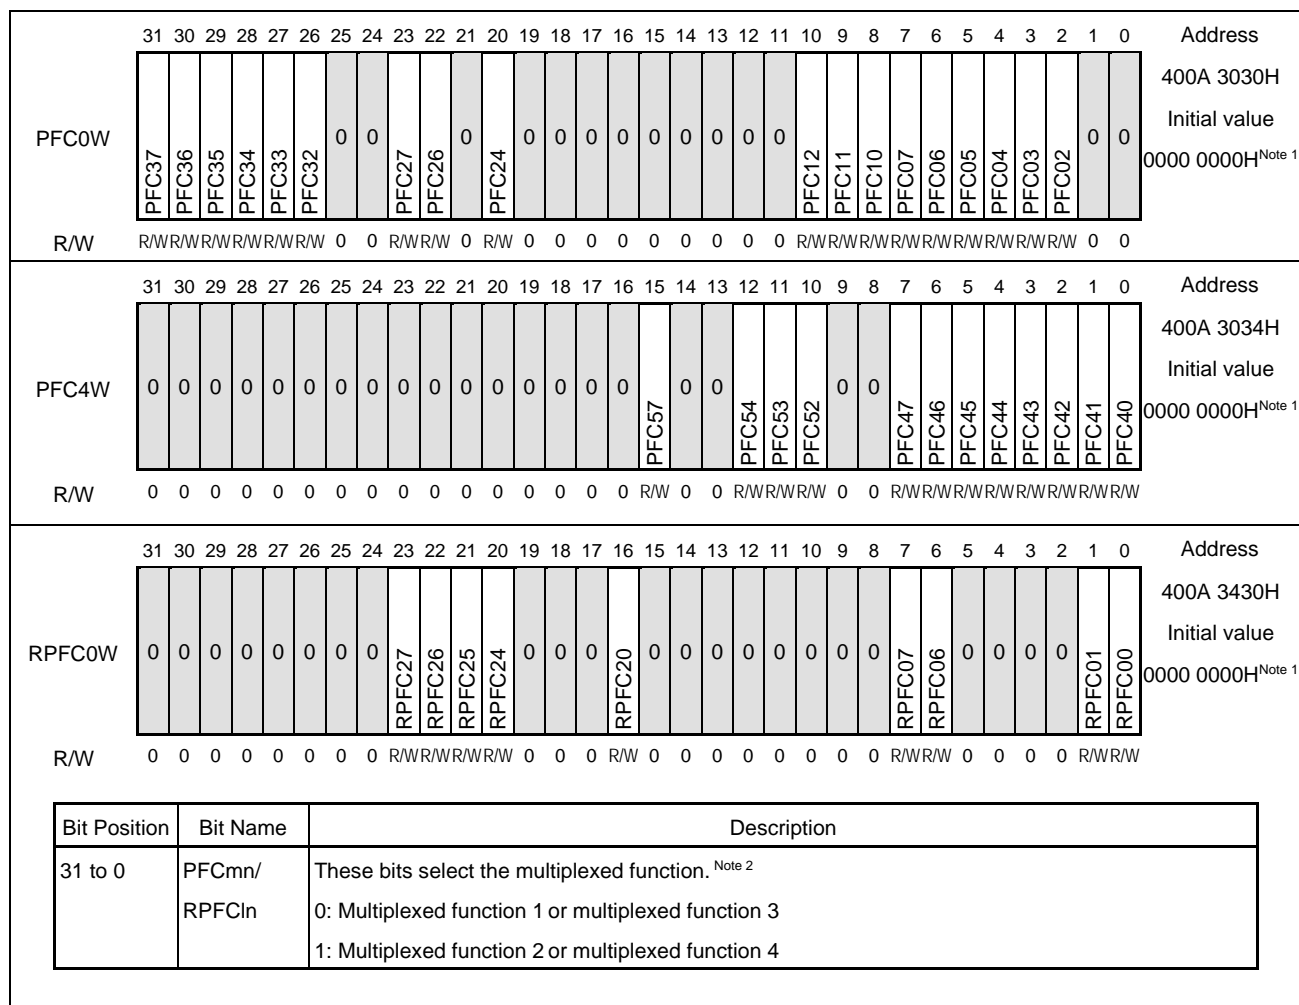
| | 31 | 30 | 29 | 28 | 27 | 26 | 25 | 24 | 23 | 22 | 21 | 20 | 19 | 18 | 17 | 16 | 15 | 14 | 13 | 12 | 11 | 10 | 9 | 8 | 7 | 6 | 5 | 4 | 3 | 2 | 1 | 0 | Address 400A 3030H Initial value 0000 0000H$^{\text{Note 1}}$ |
|---|---|---|---|---|---|---|---|---|---|---|---|---|---|---|---|---|---|---|---|---|---|---|---|---|---|---|---|---|---|---|---|---|---|
| PFC0W | PFC37 | PFC36 | PFC35 | PFC34 | PFC33 | PFC32 | 0 | 0 | PFC27 | PFC26 | 0 | PFC24 | 0 | 0 | 0 | 0 | 0 | 0 | 0 | 0 | 0 | PFC12 | PFC11 | PFC10 | PFC07 | PFC06 | PFC05 | PFC04 | PFC03 | PFC02 | 0 | 0 | |
| R/W | R/W | R/W | R/W | R/W | R/W | R/W | 0 | 0 | R/W | R/W | 0 | R/W | 0 | 0 | 0 | 0 | 0 | 0 | 0 | 0 | 0 | R/W | R/W | R/W | R/W | R/W | R/W | R/W | R/W | R/W | 0 | 0 | |

| | 31 | 30 | 29 | 28 | 27 | 26 | 25 | 24 | 23 | 22 | 21 | 20 | 19 | 18 | 17 | 16 | 15 | 14 | 13 | 12 | 11 | 10 | 9 | 8 | 7 | 6 | 5 | 4 | 3 | 2 | 1 | 0 | Address 400A 3034H Initial value 0000 0000H$^{\text{Note 1}}$ |
|---|---|---|---|---|---|---|---|---|---|---|---|---|---|---|---|---|---|---|---|---|---|---|---|---|---|---|---|---|---|---|---|---|---|
| PFC4W | 0 | 0 | 0 | 0 | 0 | 0 | 0 | 0 | 0 | 0 | 0 | 0 | 0 | 0 | 0 | 0 | PFC57 | 0 | 0 | PFC54 | PFC53 | PFC52 | 0 | 0 | PFC47 | PFC46 | PFC45 | PFC44 | PFC43 | PFC42 | PFC41 | PFC40 | |
| R/W | 0 | 0 | 0 | 0 | 0 | 0 | 0 | 0 | 0 | 0 | 0 | 0 | 0 | 0 | 0 | 0 | R/W | 0 | 0 | R/W | R/W | R/W | 0 | 0 | R/W | R/W | R/W | R/W | R/W | R/W | R/W | R/W | |

| | 31 | 30 | 29 | 28 | 27 | 26 | 25 | 24 | 23 | 22 | 21 | 20 | 19 | 18 | 17 | 16 | 15 | 14 | 13 | 12 | 11 | 10 | 9 | 8 | 7 | 6 | 5 | 4 | 3 | 2 | 1 | 0 | Address 400A 3430H Initial value 0000 0000H$^{\text{Note 1}}$ |
|---|---|---|---|---|---|---|---|---|---|---|---|---|---|---|---|---|---|---|---|---|---|---|---|---|---|---|---|---|---|---|---|---|---|
| RPFC0W | 0 | 0 | 0 | 0 | 0 | 0 | 0 | 0 | RPFC27 | RPFC26 | RPFC25 | RPFC24 | 0 | 0 | 0 | RPFC20 | 0 | 0 | 0 | 0 | 0 | 0 | 0 | 0 | RPFC07 | RPFC06 | 0 | 0 | 0 | 0 | RPFC01 | RPFC00 | |
| R/W | 0 | 0 | 0 | 0 | 0 | 0 | 0 | 0 | R/W | R/W | R/W | R/W | 0 | 0 | 0 | R/W | 0 | 0 | 0 | 0 | 0 | 0 | 0 | 0 | R/W | R/W | 0 | 0 | 0 | 0 | R/W | R/W | |

| Bit Position | Bit Name | Description |
|---|---|---|
| 31 to 0 | PFCmn/ RPFCln | These bits select the multiplexed function. $^{\text{Note 2}}$<br>0: Multiplexed function 1 or multiplexed function 3<br>1: Multiplexed function 2 or multiplexed function 4 |